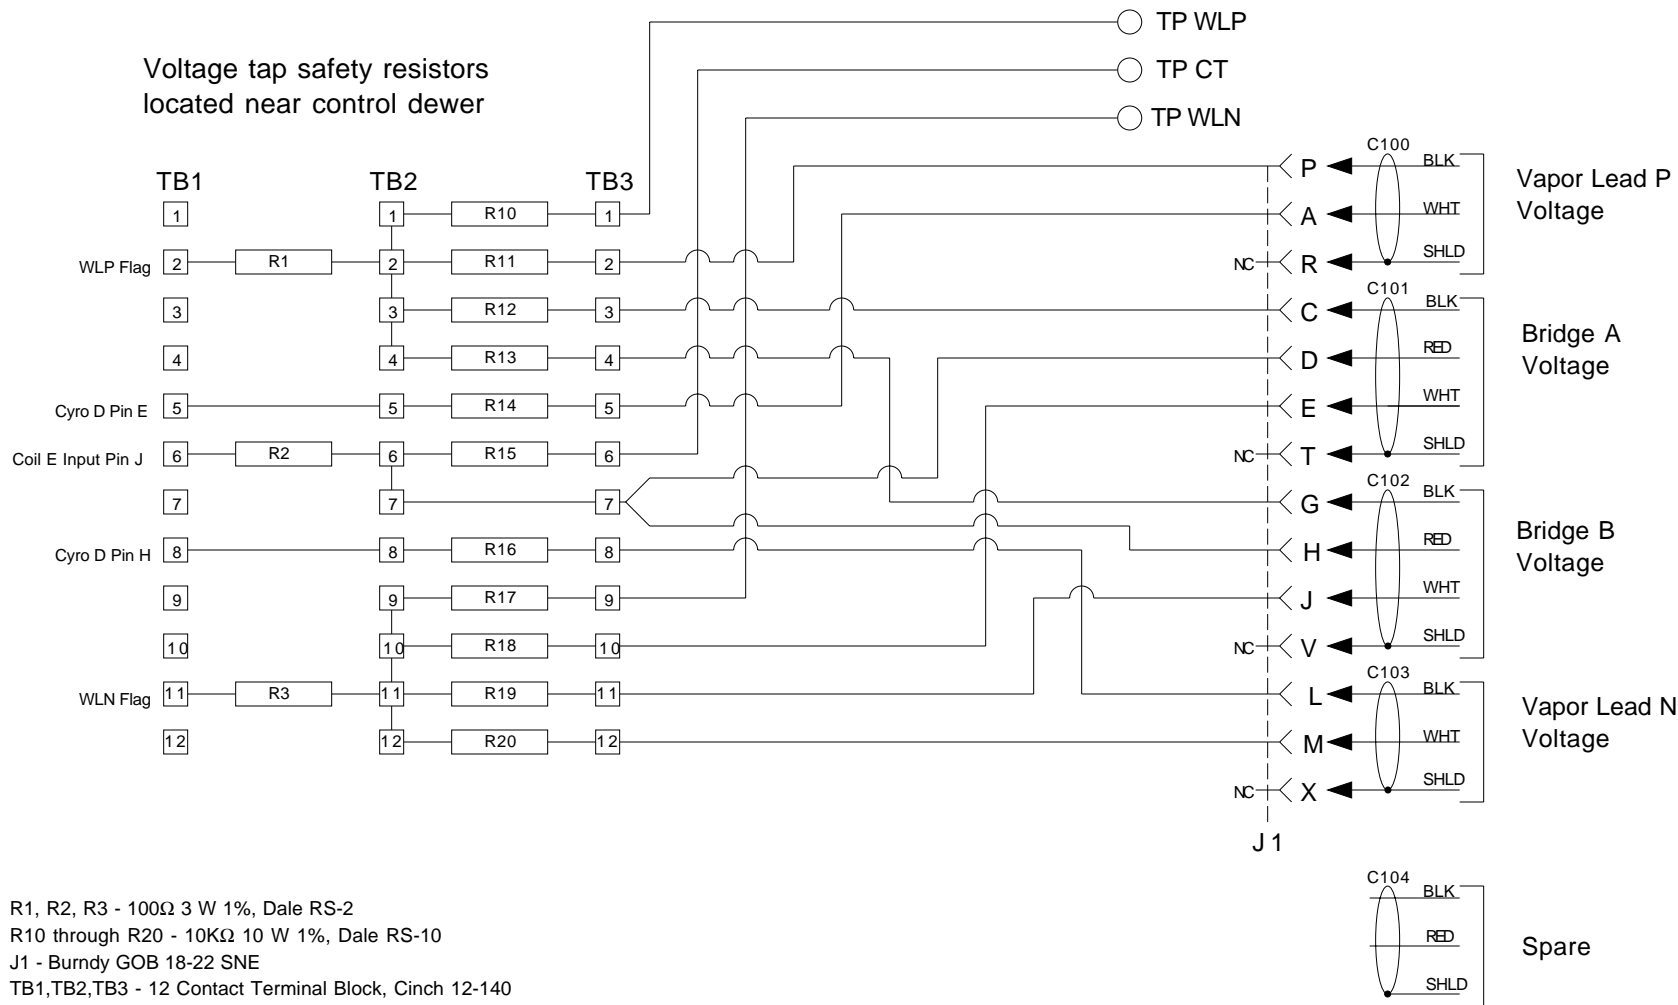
TP WLP
TP CT
TP WLN

Voltage tap safety resistors located near control dewer

TB1
TB2
TB3

1
2
3
4
5
6
7
8
9
10
11
12

WLP Flag
Cyro D Pin E
Coil E Input Pin J
Cyro D Pin H
WLN Flag

R1
R2
R3

1
2
3
4
5
6
7
8
9
10
11
12

R10
R11
R12
R13
R14
R15
R16
R17
R18
R19
R20

1
2
3
4
5
6
7
8
9
10
11
12

P
A
NC R
C
D
E
NC T
G
H
J
NC V
L
M
NC X

J1

C100
BLK
WHT
SHLD
Vapor Lead P Voltage

C101
BLK
RED
WHT
SHLD
Bridge A Voltage

C102
BLK
RED
WHT
SHLD
Bridge B Voltage

C103
BLK
WHT
SHLD
Vapor Lead N Voltage

C104
BLK
RED
SHLD
Spare

R1, R2, R3 - 100Ω 3 W 1%, Dale RS-2
R10 through R20 - 10KΩ 10 W 1%, Dale RS-10
J1 - Burndy GOB 18-22 SNE
TB1,TB2,TB3 - 12 Contact Terminal Block, Cinch 12-140